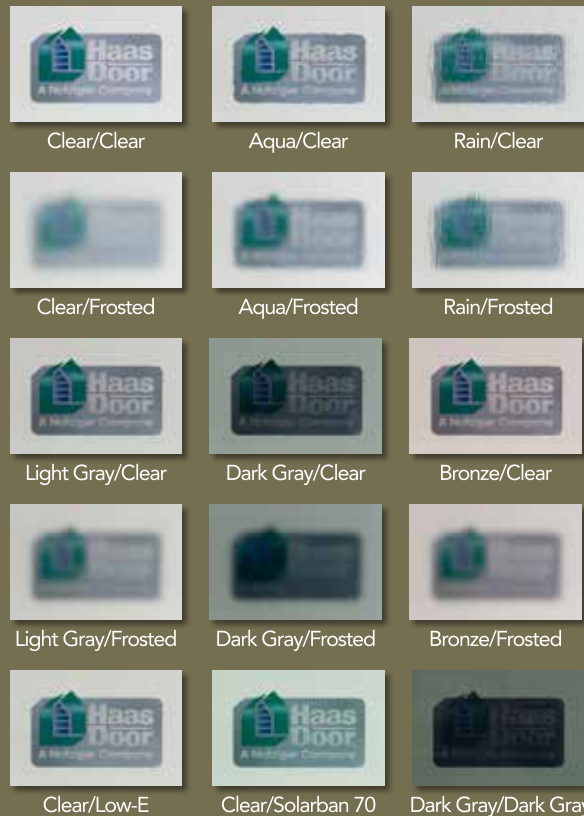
Haas Door
A Nofziger Company

Clear/Clear

Haas Door
A Nofziger Company

Aqua/Clear

Haas Door
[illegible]

Rain/Clear

Clear/Frosted

Aqua/Frosted

Rain/Frosted

Haas Door
A Nofziger Company

Light Gray/Clear

Haas Door
A Nofziger Company

Dark Gray/Clear

Haas Door
A Nofziger Company

Bronze/Clear

Light Gray/Frosted

Dark Gray/Frosted

Bronze/Frosted

Haas Door
A Nofziger Company

Clear/Low-E

Haas Door
A Nofziger Company

Clear/Solarban 70

Haas Door
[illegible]

Dark Gray/Dark Gra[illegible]